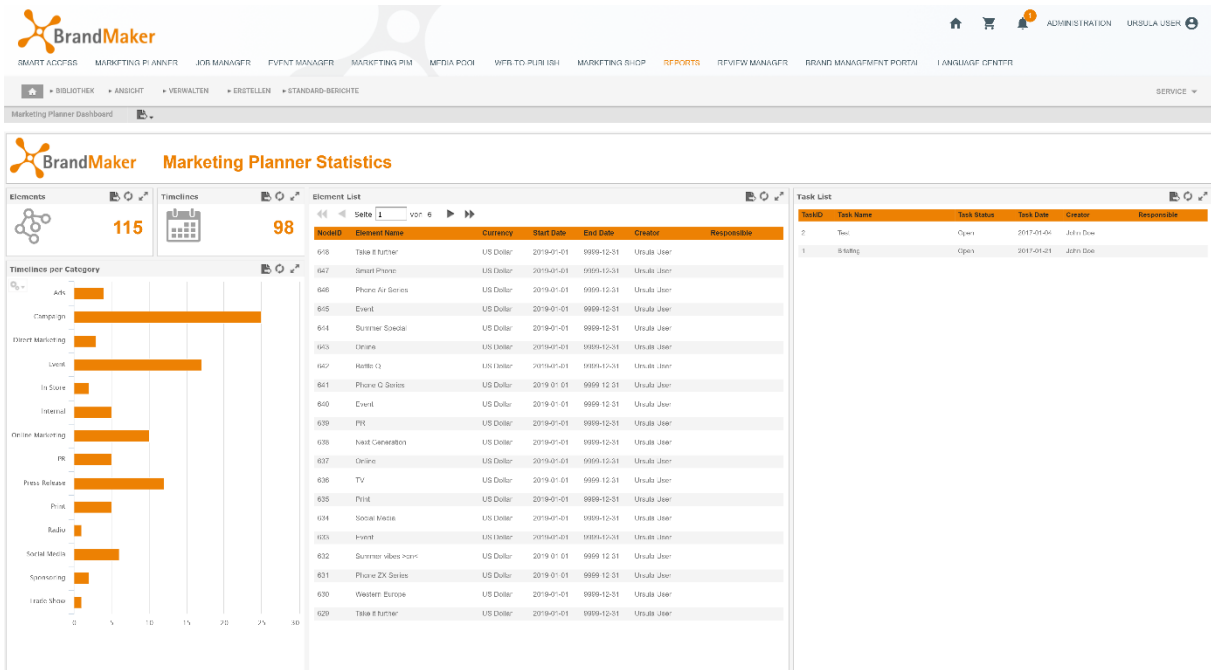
BrandMaker

1 ADMINISTRATION URSULA USER

SMART ACCESS MARKETING PLANNER JOB MANAGER EVENT MANAGER MARKETING PIM MEDIA POOL WEB-TO-PUBLISH MARKETING SHOP REPORTS REVIEW MANAGER BRAND MANAGEMENT PORTAL LANGUAGE CENTER

▸ BIBLIOTHEK ▸ ANSICHT ▸ VERWALTEN ▸ ERSTELLEN ▸ STANDARD-BERICHTE

SERVICE

Marketing Planner Dashboard

BrandMaker Marketing Planner Statistics

Elements

115

Timelines

98

Timelines per Category

Ads
Campaign
Direct Marketing
Event
In Store
Internal
Online Marketing
PR
Press Release
Print
Radio
Social Media
Sponsoring
Trade Show

0 5 10 15 20 25 30

Element List

Seite 1 von 6

| NodeID | Element Name | Currency | Start Date | End Date | Creator | Responsible |
|---|---|---|---|---|---|---|
| 648 | Take it further | US Dollar | 2019-01-01 | 9999-12-31 | Ursula User | |
| 647 | Smart Phone | US Dollar | 2019-01-01 | 9999-12-31 | Ursula User | |
| 646 | Phone Air Series | US Dollar | 2019-01-01 | 9999-12-31 | Ursula User | |
| 645 | Event | US Dollar | 2019-01-01 | 9999-12-31 | Ursula User | |
| 644 | Summer Special | US Dollar | 2019-01-01 | 9999-12-31 | Ursula User | |
| 643 | Online | US Dollar | 2019-01-01 | 9999-12-31 | Ursula User | |
| 642 | Radio Q | US Dollar | 2019-01-01 | 9999-12-31 | Ursula User | |
| 641 | Phone Q Series | US Dollar | 2019-01-01 | 9999-12-31 | Ursula User | |
| 640 | Event | US Dollar | 2019-01-01 | 9999-12-31 | Ursula User | |
| 639 | PR | US Dollar | 2019-01-01 | 9999-12-31 | Ursula User | |
| 638 | Next Generation | US Dollar | 2019-01-01 | 9999-12-31 | Ursula User | |
| 637 | Online | US Dollar | 2019-01-01 | 9999-12-31 | Ursula User | |
| 636 | TV | US Dollar | 2019-01-01 | 9999-12-31 | Ursula User | |
| 635 | Print | US Dollar | 2019-01-01 | 9999-12-31 | Ursula User | |
| 634 | Social Media | US Dollar | 2019-01-01 | 9999-12-31 | Ursula User | |
| 633 | Event | US Dollar | 2019-01-01 | 9999-12-31 | Ursula User | |
| 632 | Summer vibes here | US Dollar | 2019-01-01 | 9999-12-31 | Ursula User | |
| 631 | Phone ZX Series | US Dollar | 2019-01-01 | 9999-12-31 | Ursula User | |
| 630 | Western Europe | US Dollar | 2019-01-01 | 9999-12-31 | Ursula User | |
| 629 | Take it further | US Dollar | 2019-01-01 | 9999-12-31 | Ursula User | |

Task List

| TaskID | Task Name | Task Status | Task Date | Creator | Responsible |
|---|---|---|---|---|---|
| 2 | Test | Open | 2017-01-04 | John Doe | |
| 1 | Briefing | Open | 2017-01-21 | John Doe | |